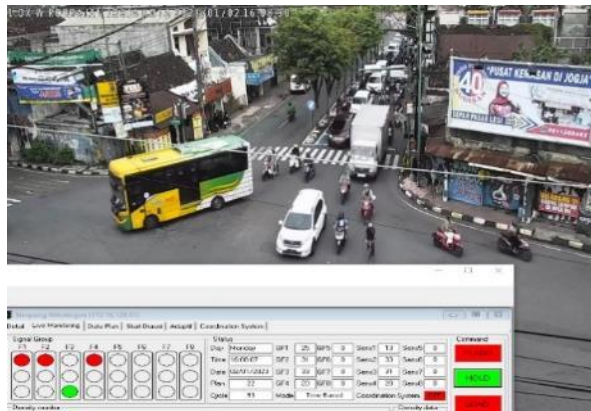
2023/01/02 16:
40
"PUSAT KEN... DI JOGJA"
Detail | Live Monitoring | Daily Plan | Start Based | Adaptif | Coordination System
Signal Group
F1 F2 F3 F4 F5 F6 F7 F8
Status
Day Monday
Time 16:06:07
Date 02/01/2023
Plan 22
Cycle 93
SP1 25
SP2 33
SP3 30
SP4 20
Mode Time Based
Sens1 13
Sens2 33
Sens3 31
Sens4 29
Sens5 0
Sens6 0
Sens7 0
Sens8 0
Coordination System
Command
HOLD